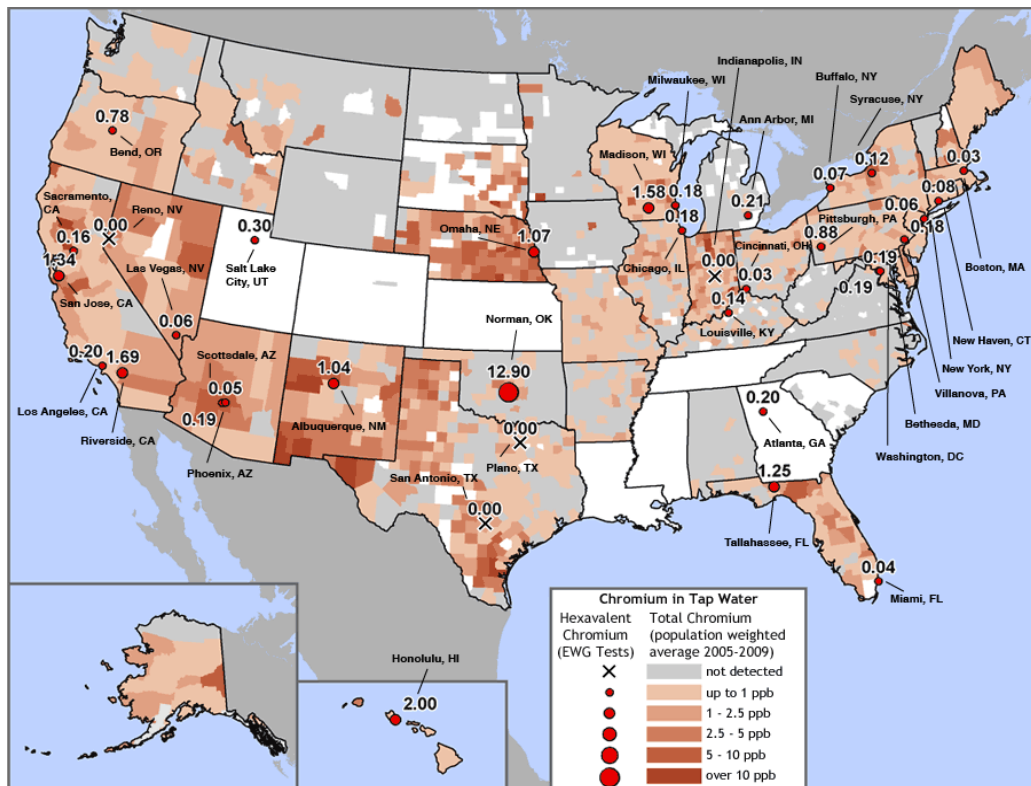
0.78
Bend, OR
Sacramento, CA
0.16
0.00
Reno, NV
1.34
San Jose, CA
Las Vegas, NV
0.06
0.30
Salt Lake City, UT
0.20
Los Angeles, CA
1.69
Riverside, CA
Scottsdale, AZ
0.05
0.19
Phoenix, AZ
1.04
Albuquerque, NM
Omaha, NE
1.07
Norman, OK
12.90
0.00
Plano, TX
San Antonio, TX
0.00
Milwaukee, WI
Indianapolis, IN
Madison, WI
1.58
0.18
0.18
Chicago, IL
0.00
Ann Arbor, MI
0.21
Cincinnati, OH
0.03
0.14
Louisville, KY
Buffalo, NY
Syracuse, NY
0.07
0.12
0.03
Pittsburgh, PA
0.88
0.08
0.06
0.18
0.19
0.19
Boston, MA
New Haven, CT
New York, NY
Villanova, PA
Bethesda, MD
Washington, DC
0.20
Atlanta, GA
1.25
Tallahassee, FL
0.04
Miami, FL
Honolulu, HI
2.00

Chromium in Tap Water
Hexavalent Chromium (EWG Tests)
Total Chromium (population weighted average 2005-2009)
not detected
up to 1 ppb
1 - 2.5 ppb
2.5 - 5 ppb
5 - 10 ppb
over 10 ppb